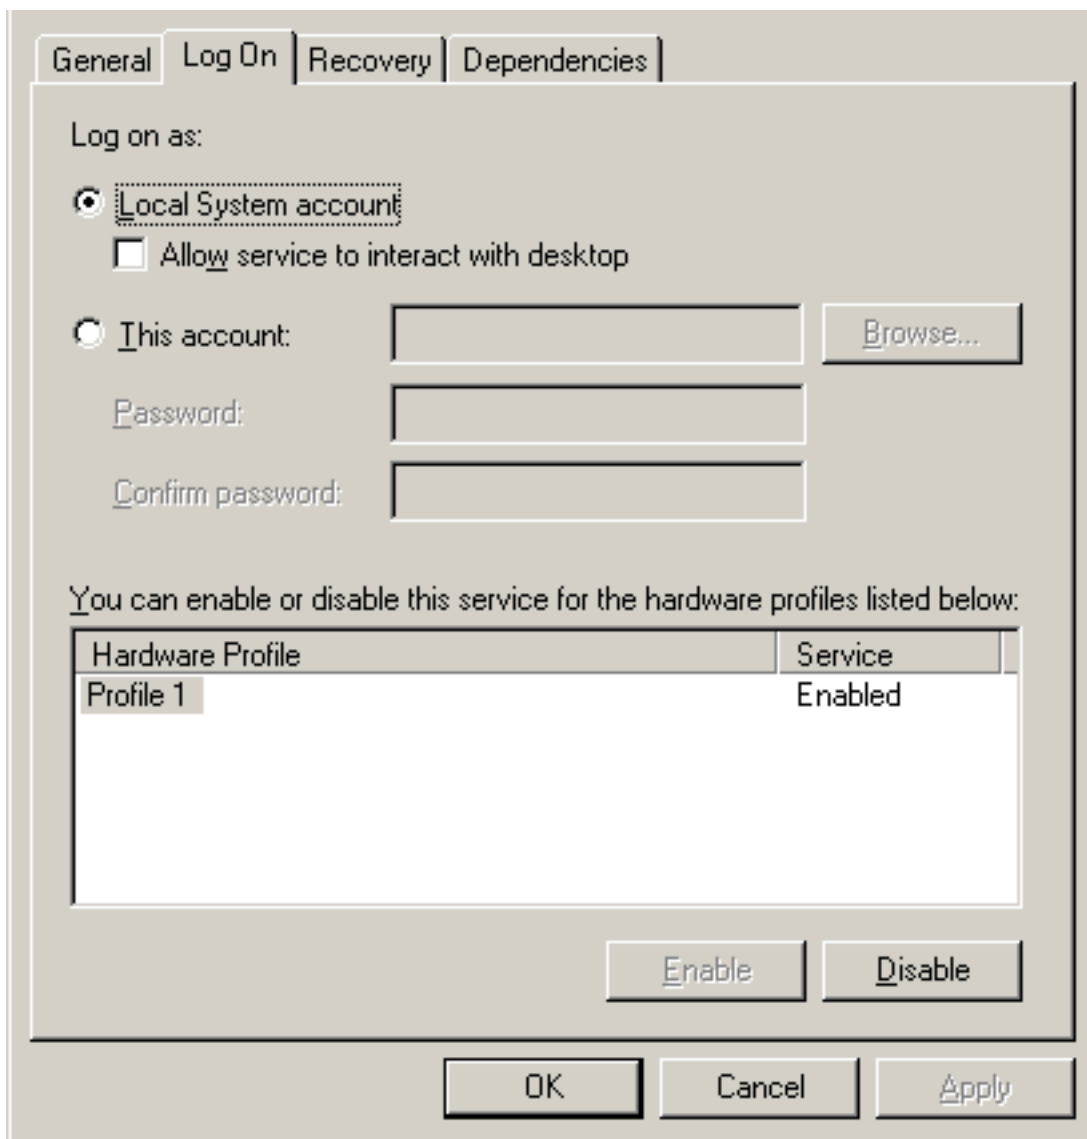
General | Log On | Recovery | Dependencies

Log on as:

Local System account

Allow service to interact with desktop

This account:

Browse...

Password:

Confirm password:

You can enable or disable this service for the hardware profiles listed below:

| Hardware Profile | Service |
|---|---|
| Profile 1 | Enabled |

Enable

Disable

OK

Cancel

Apply